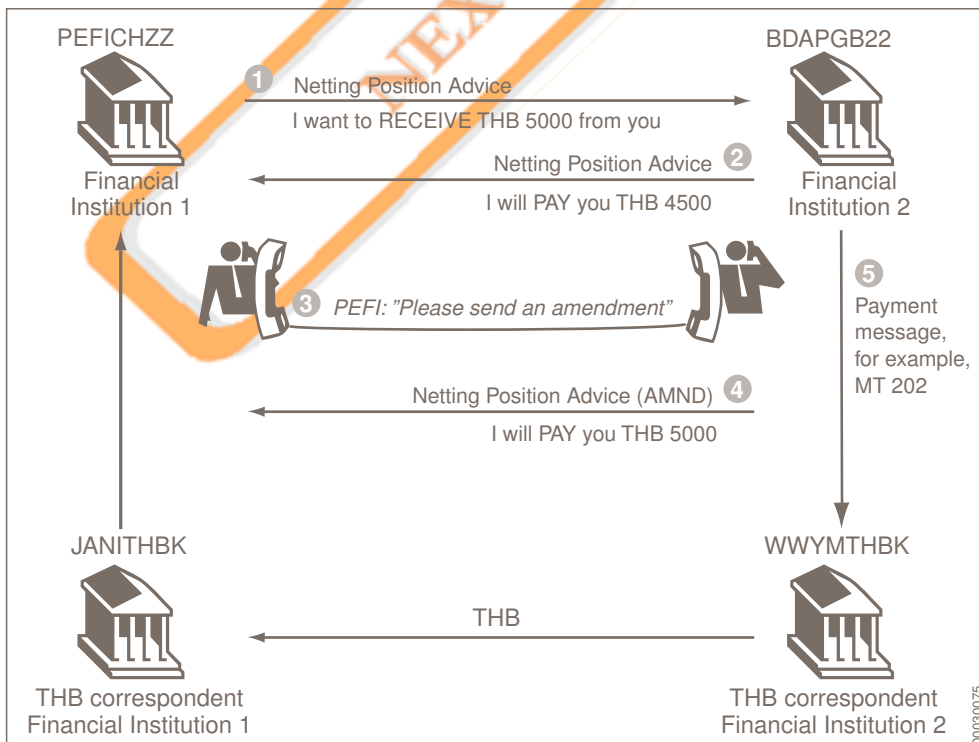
PEFICHZZ

Financial Institution 1

1 Netting Position Advice

I want to RECEIVE THB 5000 from you

BDAPGB22

Financial Institution 2

Netting Position Advice 2

I will PAY you THB 4500

3 PEFI: "Please send an amendment"

5 Payment message, for example, MT 202

Netting Position Advice (AMND) 4

I will PAY you THB 5000

JANITHBK

THB correspondent Financial Institution 1

WWYMTHBK

THB correspondent Financial Institution 2

THB

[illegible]0030075